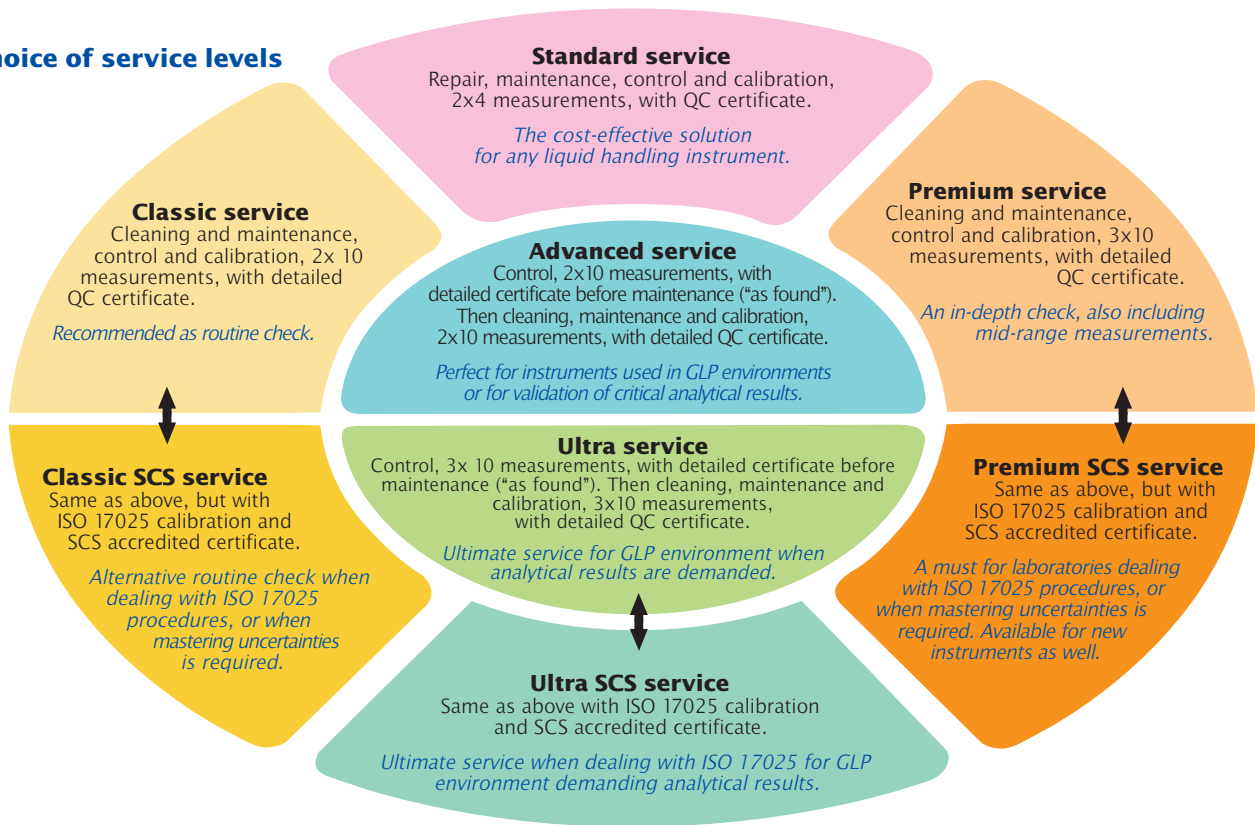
hoice of service levels

Standard service
Repair, maintenance, control and calibration, 2x4 measurements, with QC certificate.

The cost-effective solution for any liquid handling instrument.

Classic service
Cleaning and maintenance, control and calibration, 2x 10 measurements, with detailed QC certificate.

Recommended as routine check.

Advanced service
Control, 2x10 measurements, with detailed certificate before maintenance ("as found"). Then cleaning, maintenance and calibration, 2x10 measurements, with detailed QC certificate.

Perfect for instruments used in GLP environments or for validation of critical analytical results.

Premium service
Cleaning and maintenance, control and calibration, 3x10 measurements, with detailed QC certificate.

An in-depth check, also including mid-range measurements.

Classic SCS service
Same as above, but with ISO 17025 calibration and SCS accredited certificate.

Alternative routine check when dealing with ISO 17025 procedures, or when mastering uncertainties is required.

Ultra service
Control, 3x 10 measurements, with detailed certificate before maintenance ("as found"). Then cleaning, maintenance and calibration, 3x10 measurements, with detailed QC certificate.

Ultimate service for GLP environment when analytical results are demanded.

Premium SCS service
Same as above, but with ISO 17025 calibration and SCS accredited certificate.

A must for laboratories dealing with ISO 17025 procedures, or when mastering uncertainties is required. Available for new instruments as well.

Ultra SCS service
Same as above with ISO 17025 calibration and SCS accredited certificate.

Ultimate service when dealing with ISO 17025 for GLP environment demanding analytical results.